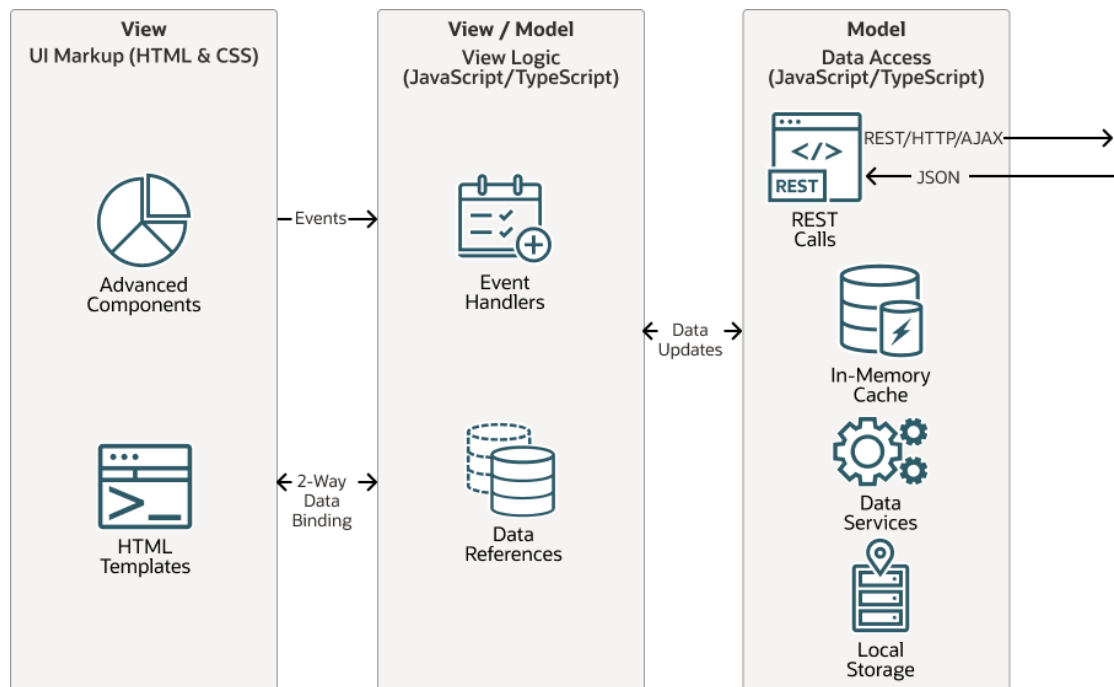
View
UI Markup (HTML & CSS)

Advanced Components

HTML Templates

Events

2-Way Data Binding

View / Model
View Logic (JavaScript/TypeScript)

Event Handlers

Data References

Data Updates

Model
Data Access (JavaScript/TypeScript)

</>
REST

REST Calls

REST/HTTP/AJAX

JSON

In-Memory Cache

Data Services

Local Storage